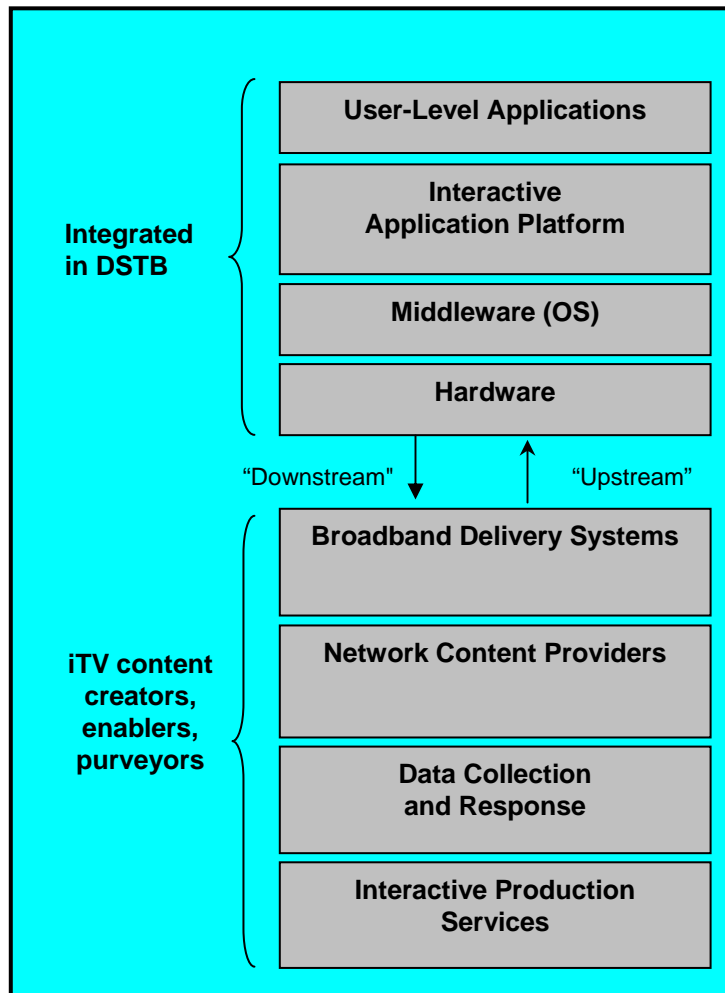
Integrated in DSTB

User-Level Applications

Interactive Application Platform

Middleware (OS)

Hardware

“Downstream"

“Upstream"

iTV content creators, enablers, purveyors

Broadband Delivery Systems

Network Content Providers

Data Collection and Response

Interactive Production Services